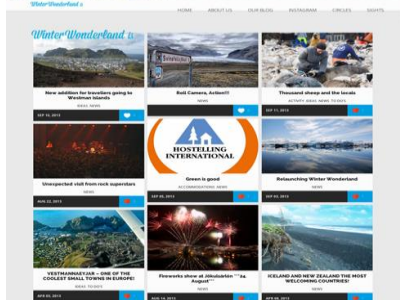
Winter Wonderland

HOME ABOUT US OUR BLOG INSTAGRAM CIRCLES RIGHTS

Winter Wonderland

New addition for travellers going to Westman Islands
IDEAS, NEWS
SEP 16, 2013

Roll Camera, Action!!!
NEWS

Thousand sheep and the locals
ACTIVITY, IDEAS, NEWS, TO DOES
SEP 11, 2013

Unexpected visit from rock superstars
NEWS
AUG 22, 2013

HOSTELLING INTERNATIONAL
Green is good
ACCOMMODATIONS, NEWS
SEP 05, 2013

Relaunching Winter Wonderland
NEWS
SEP 03, 2013

VESTMANNAEYJAR – ONE OF THE COOLEST SMALL TOWNS IN EUROPE!
IDEAS, TO DOES
AUG 05, 2013

Fireworks show at Jökulsárlón ""24 August""
NEWS
AUG 14, 2013

ICELAND AND NEW ZEALAND THE MOST WELCOMING COUNTRIES!
NEWS
AUG 05, 2013